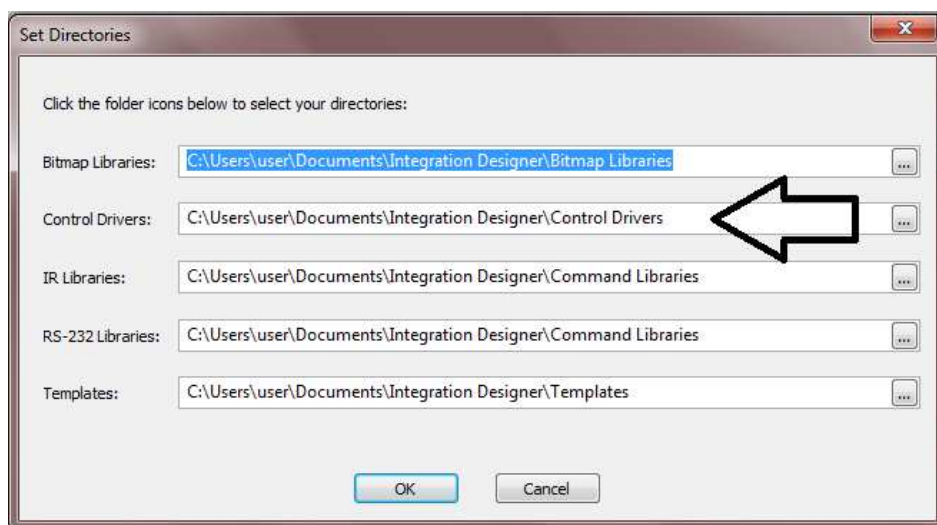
Set Directories

Click the folder icons below to select your directories:

Bitmap Libraries: C:\Users\user\Documents\Integration Designer\Bitmap Libraries ...

Control Drivers: C:\Users\user\Documents\Integration Designer\Control Drivers ...

IR Libraries: C:\Users\user\Documents\Integration Designer\Command Libraries ...

RS-232 Libraries: C:\Users\user\Documents\Integration Designer\Command Libraries ...

Templates: C:\Users\user\Documents\Integration Designer\Templates ...

OK Cancel